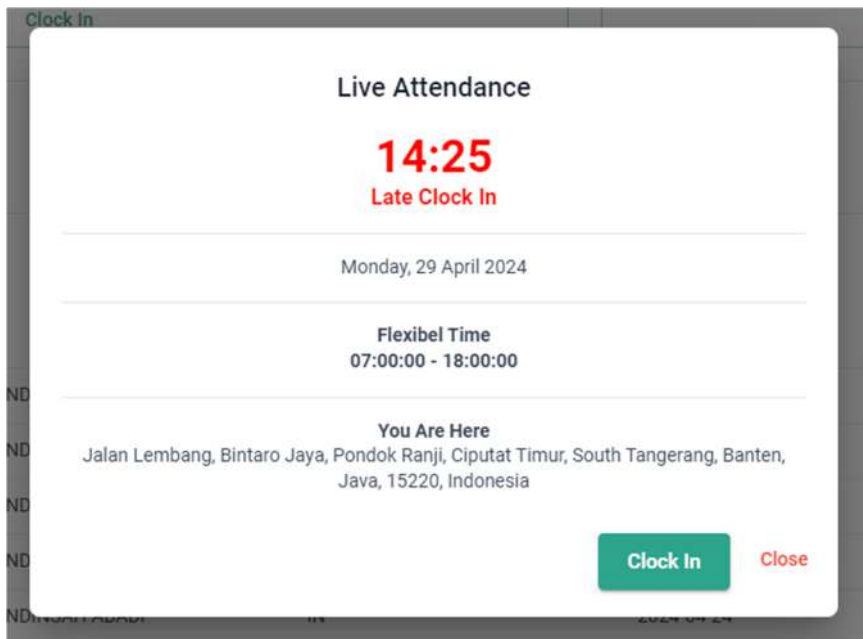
Clock In

Live Attendance

14:25
Late Clock In

Monday, 29 April 2024

Flexibel Time
07:00:00 - 18:00:00

You Are Here
Jalan Lembang, Bintaro Jaya, Pondok Ranji, Ciputat Timur, South Tangerang, Banten, Java, 15220, Indonesia

Clock In
Close

ND
ND
ND
ND
ND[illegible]